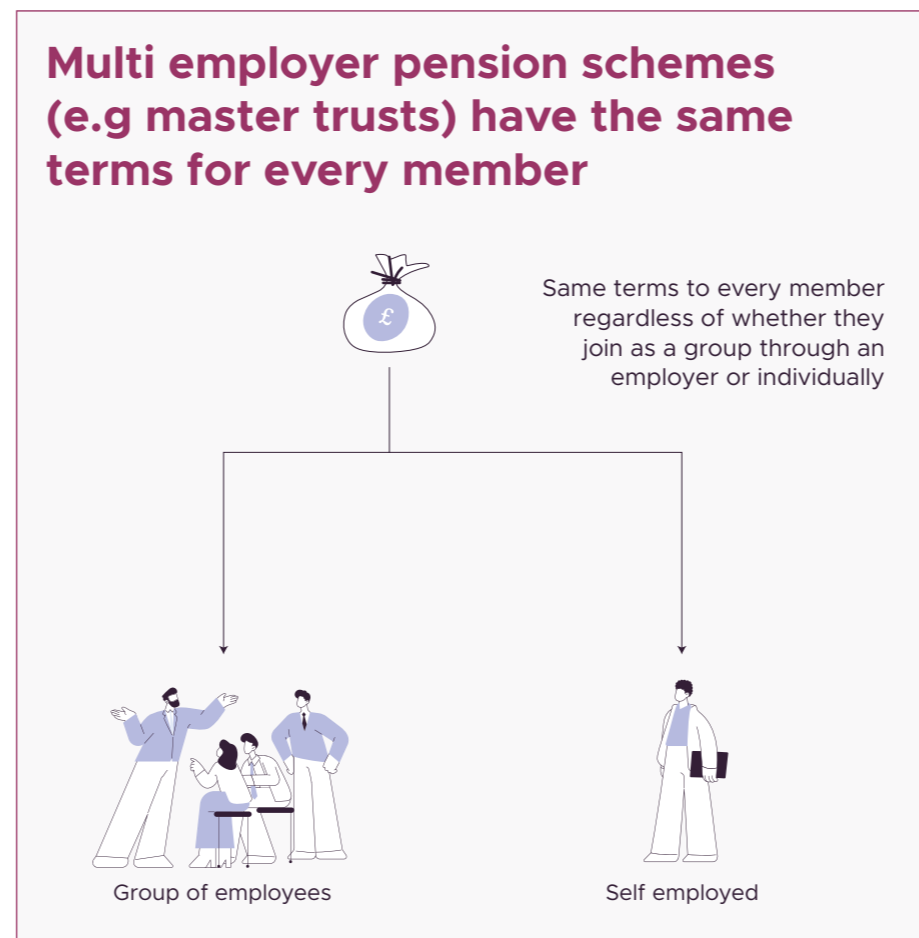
Multi employer pension schemes (e.g master trusts) have the same terms for every member

£

Same terms to every member regardless of whether they join as a group through an employer or individually

Group of employees

Self employed